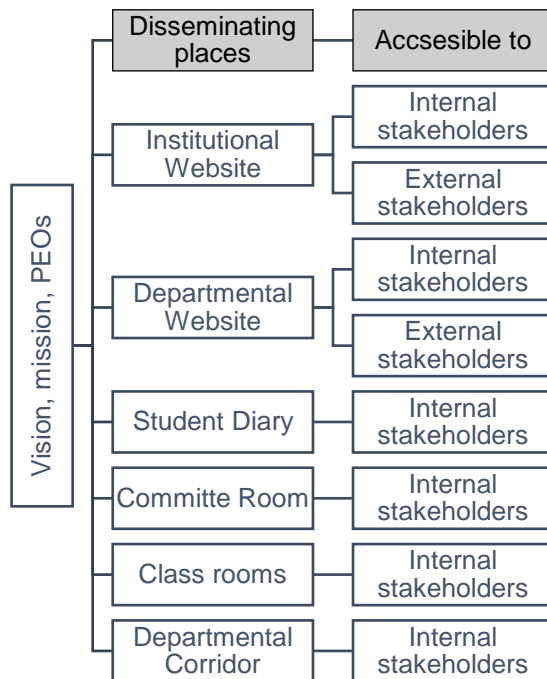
Vision, mission, PEOs

Disseminating places
Accsesible to

Institutional Website
Internal stakeholders
External stakeholders

Departmental Website
Internal stakeholders
External stakeholders

Student Diary
Internal stakeholders

Committe Room
Internal stakeholders

Class rooms
Internal stakeholders

Departmental Corridor
Internal stakeholders